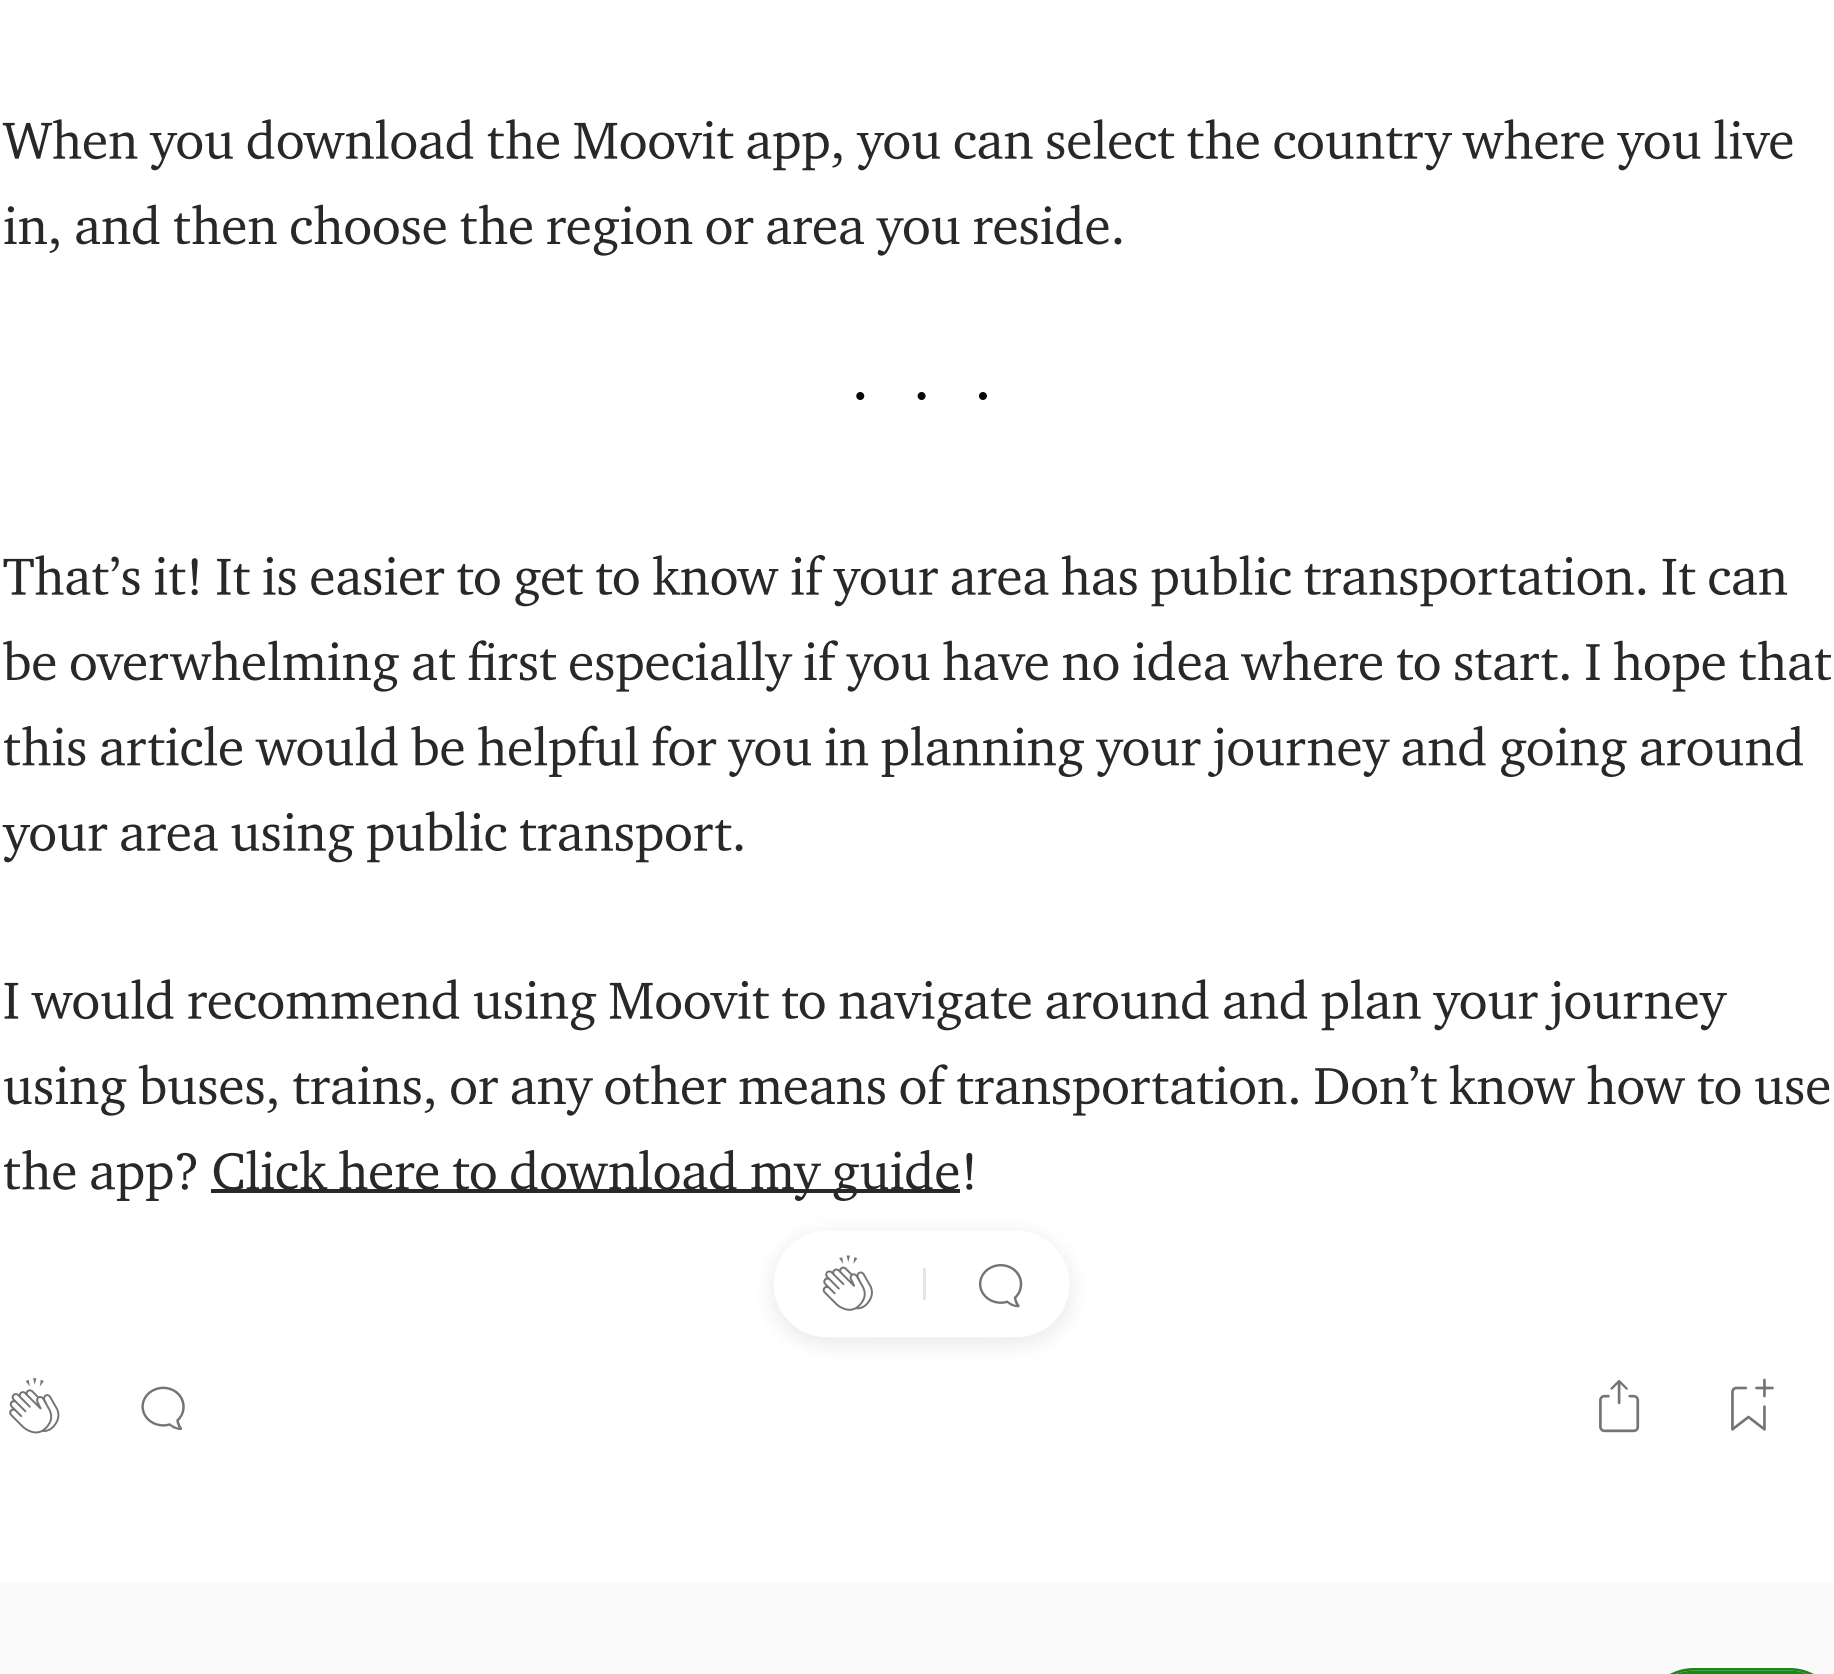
When you download the Moovit app, you can select the country where you live in, and then choose the region or area you reside.

. . .

That’s it! It is easier to get to know if your area has public transportation. It can be overwhelming at first especially if you have no idea where to start. I hope that this article would be helpful for you in planning your journey and going around your area using public transport.

I would recommend using Moovit to navigate around and plan your journey using buses, trains, or any other means of transportation. Don’t know how to use the app? Click here to download my guide!